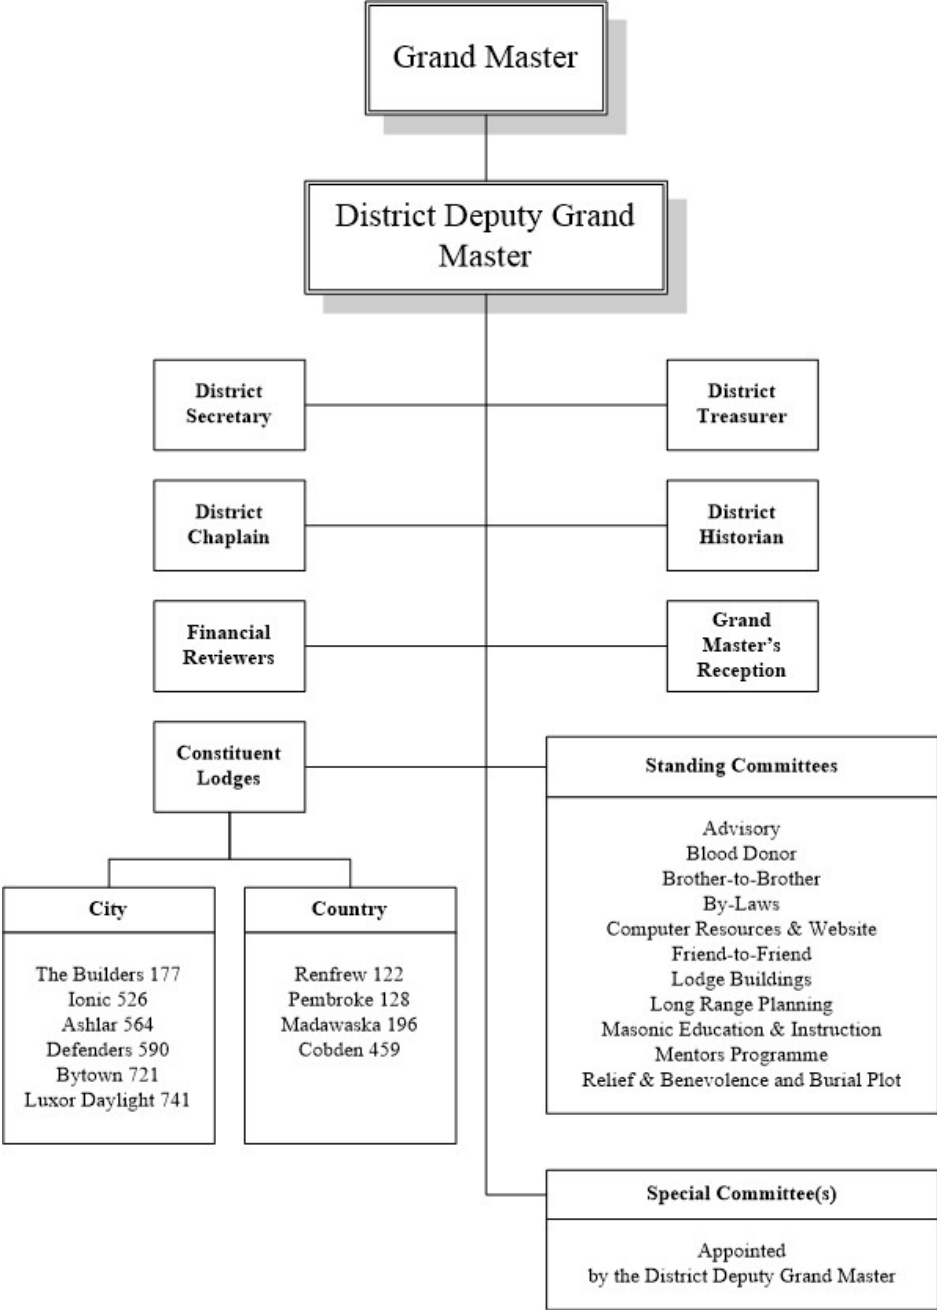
Grand Master

District Deputy Grand Master

District Secretary

District Treasurer

District Chaplain

District Historian

Financial Reviewers

Grand Master's Reception

Constituent Lodges

Standing Committees

Advisory
Blood Donor
Brother-to-Brother
By-Laws
Computer Resources & Website
Friend-to-Friend
Lodge Buildings
Long Range Planning
Masonic Education & Instruction
Mentors Programme
Relief & Benevolence and Burial Plot

City

The Builders 177
Ionic 526
Ashlar 564
Defenders 590
Bytown 721
Luxor Daylight 741

Country

Renfrew 122
Pembroke 128
Madawaska 196
Cobden 459

Special Committee(s)

Appointed
by the District Deputy Grand Master